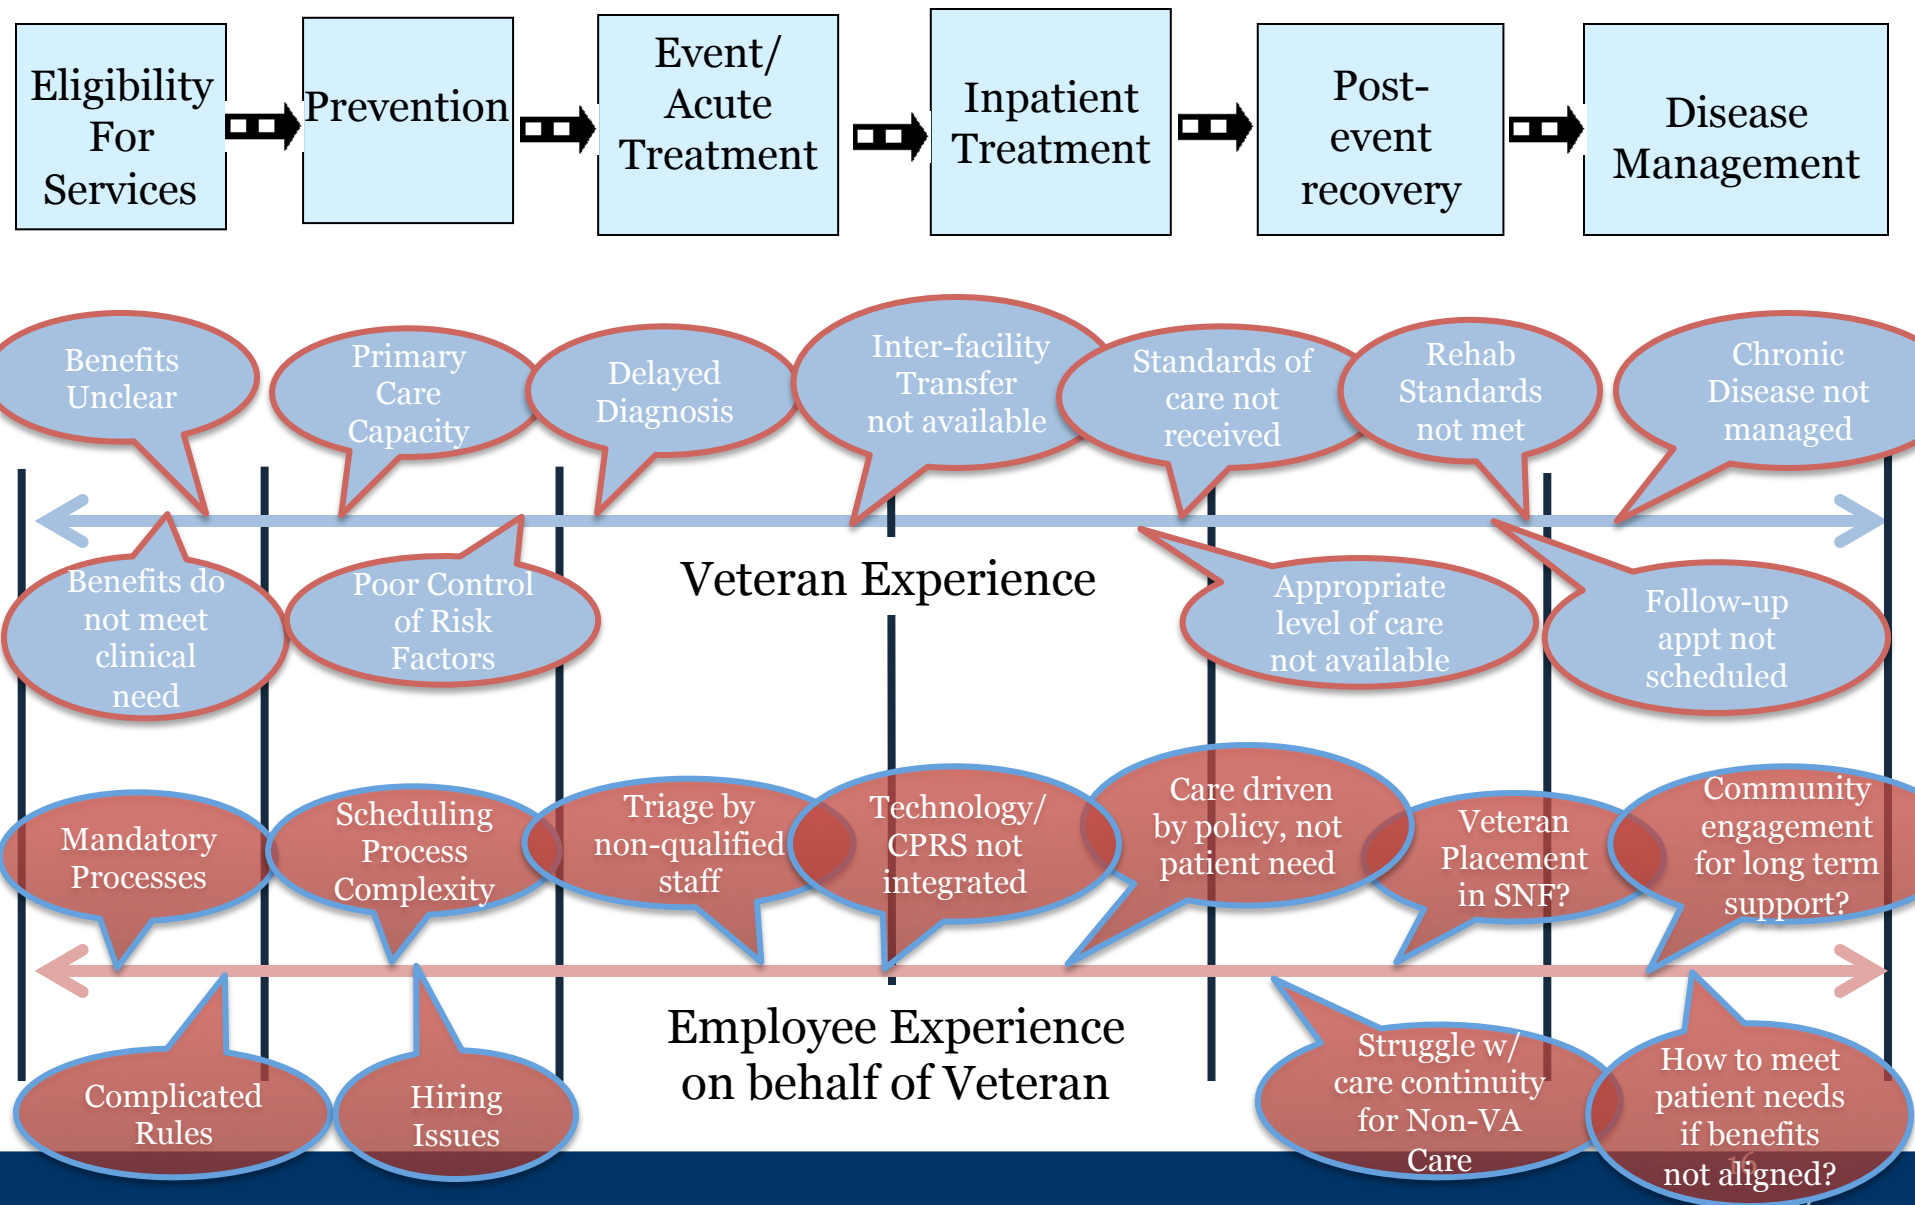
Eligibility For Services

Prevention

Event/ Acute Treatment

Inpatient Treatment

Post-event recovery

Disease Management

Benefits Unclear

Primary Care Capacity

Delayed Diagnosis

Inter-facility Transfer not available

Standards of care not received

Rehab Standards not met

Chronic Disease not managed

Benefits do not meet clinical need

Poor Control of Risk Factors

Veteran Experience

Appropriate level of care not available

Follow-up appt not scheduled

Mandatory Processes

Scheduling Process Complexity

Triage by non-qualified staff

Technology/ CPRS not integrated

Care driven by policy, not patient need

Veteran Placement in SNF?

Community engagement for long term support?

Complicated Rules

Hiring Issues

Employee Experience on behalf of Veteran

Struggle w/ care continuity for Non-VA Care

How to meet patient needs if benefits not aligned?

16